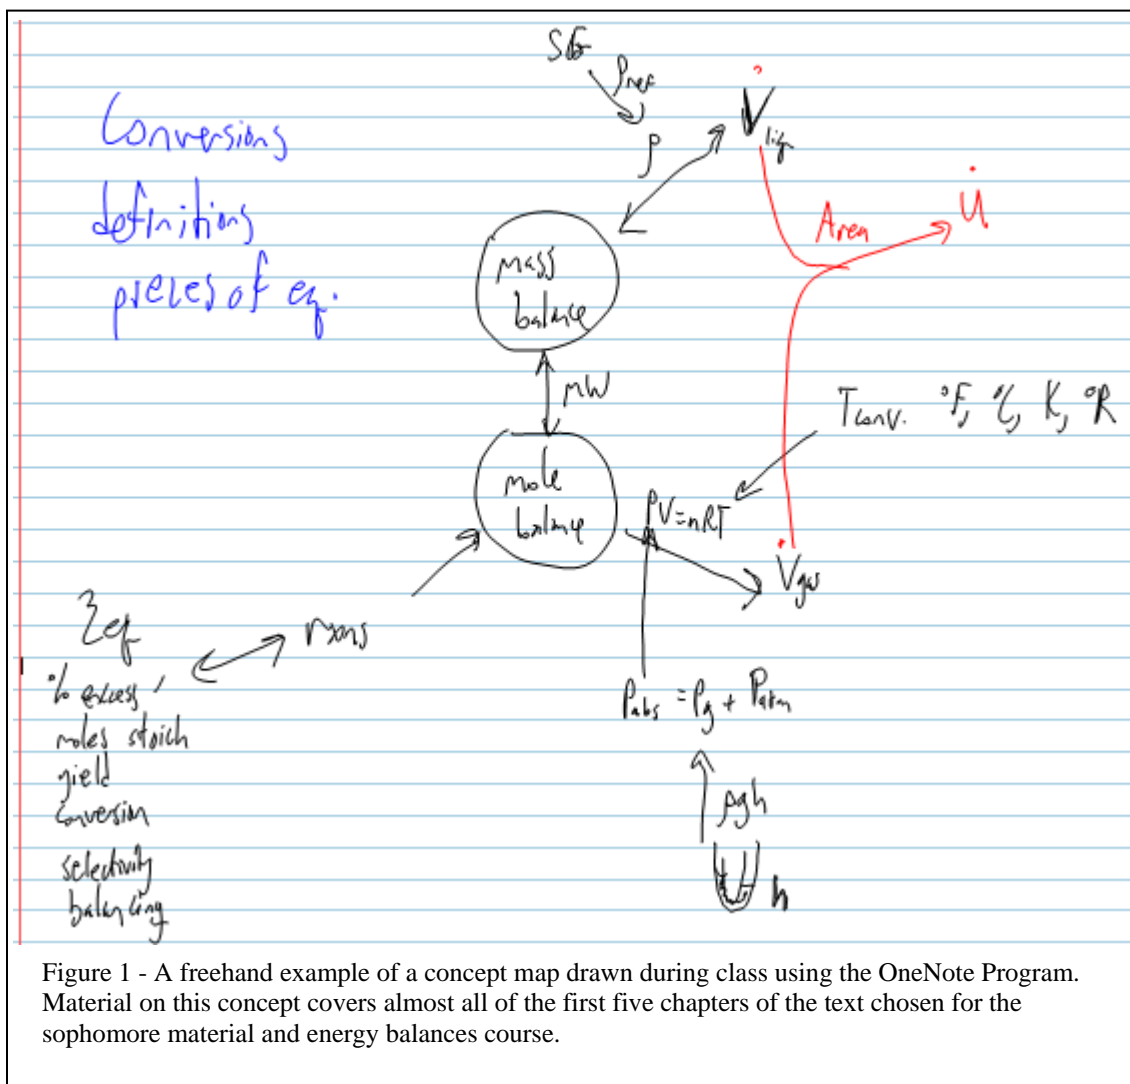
Conversions
definitions
pieces of eq.

SG
$\rho_{ref}$
$\rho$
$\dot{V}_{liq}$
Area
$\dot{u}$

mass balance

MW

mole balance

$T_{conv.}$ °F, °C, K, °R

PV=nRT

$\dot{V}_{gas}$

$\Sigma$eq
% excess,
moles stoich
yield
conversion
selectivity
balancing

rxns

$P_{abs} = P_g + P_{atm}$

$\rho gh$

h

Figure 1 - A freehand example of a concept map drawn during class using the OneNote Program. Material on this concept covers almost all of the first five chapters of the text chosen for the sophomore material and energy balances course.